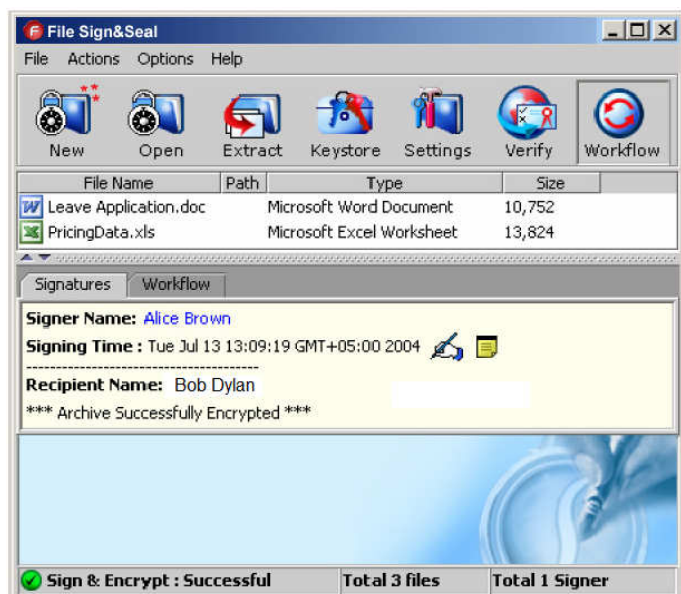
File Sign&Seal

File Actions Options Help

New Open Extract Keystore Settings Verify Workflow

| File Name | Path | Type | Size |
|---|---|---|---|
| Leave Application.doc | | Microsoft Word Document | 10,752 |
| PricingData.xls | | Microsoft Excel Worksheet | 13,824 |

Signatures Workflow

Signer Name: Alice Brown
Signing Time : Tue Jul 13 13:09:19 GMT+05:00 2004
-----------------------------------
Recipient Name: Bob Dylan
*** Archive Successfully Encrypted ***

Sign & Encrypt : Successful Total 3 files Total 1 Signer